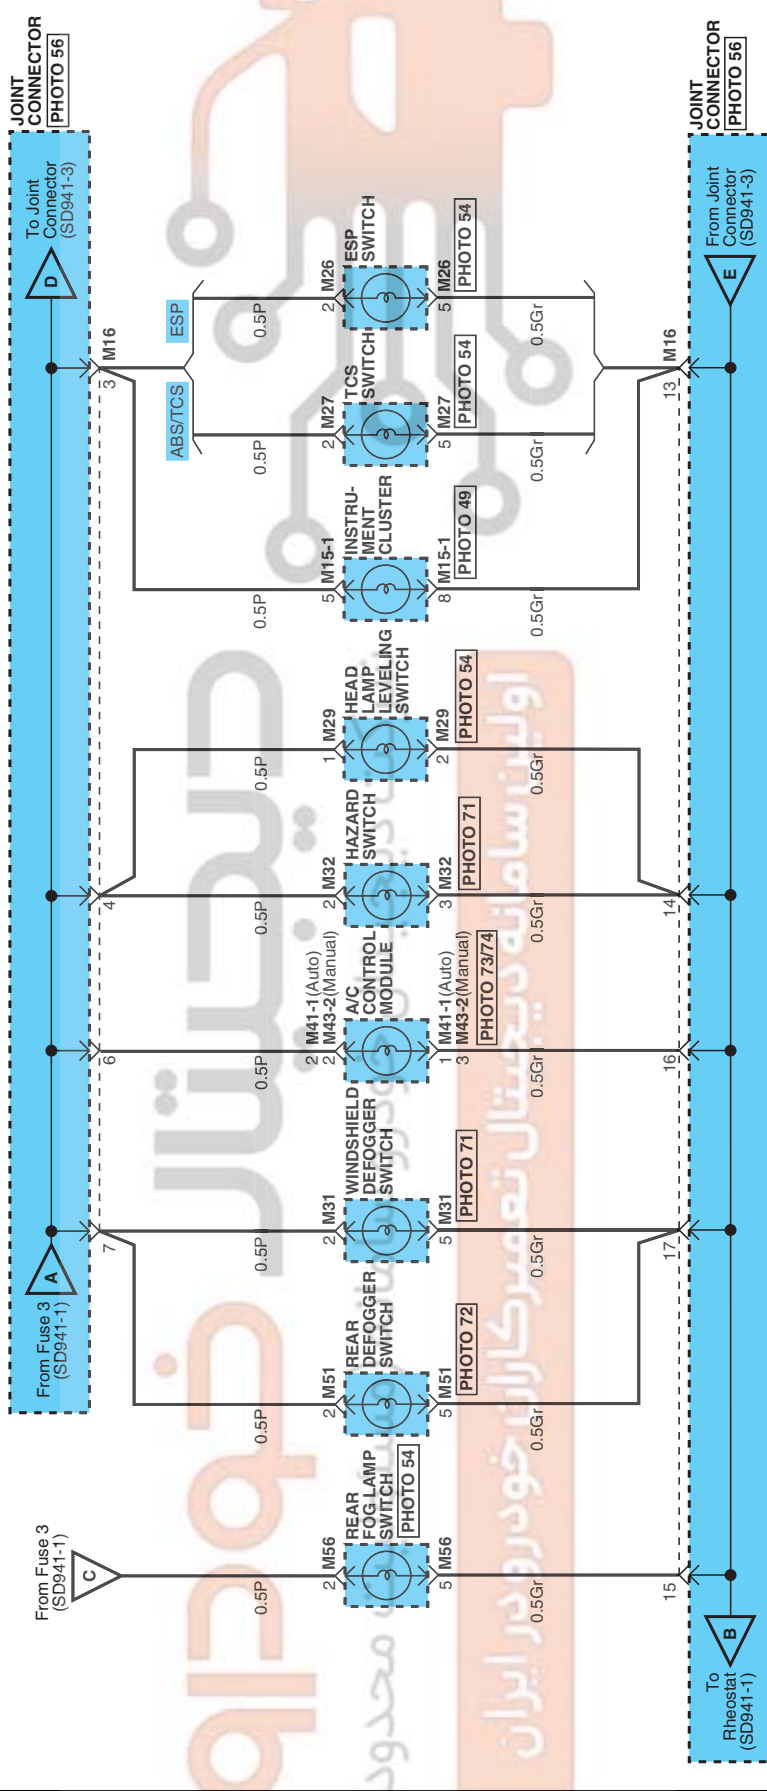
JOINT CONNECTOR
PHOTO 56

To Joint Connector (SD941-3)
D

From Fuse 3 (SD941-1)
A

From Fuse 3 (SD941-1)
C

M16
3
4
6
7

ESP
ABS/TCS

0.5P
0.5P
0.5P
0.5P
0.5P
0.5P
0.5P
0.5P
0.5P

2 M26
ESP SWITCH
5 M26
PHOTO 54

2 M27
TCS SWITCH
5 M27
PHOTO 54

5 M15-1
INSTRUMENT CLUSTER
8 M15-1
PHOTO 49

1 M29
HEAD LAMP LEVELING SWITCH
2 M29
PHOTO 54

2 M32
HAZARD SWITCH
3 M32
PHOTO 71

2 M41-1(Auto)
2 M43-2(Manual)
A/C CONTROL MODULE
1 M41-1(Auto)
3 M43-2(Manual)
PHOTO 73/74

2 M31
WINDSHIELD DEFOGGER SWITCH
5 M31
PHOTO 71

2 M51
REAR DEFOGGER SWITCH
5 M51
PHOTO 72

2 M56
REAR FOG LAMP SWITCH
PHOTO 54
5 M56

0.5Gr
0.5Gr
0.5Gr
0.5Gr
0.5Gr
0.5Gr
0.5Gr
0.5Gr
0.5Gr

M16
13
14
16
17
15

JOINT CONNECTOR
PHOTO 56

From Joint Connector (SD941-3)
E

To Rheostat (SD941-1)
B